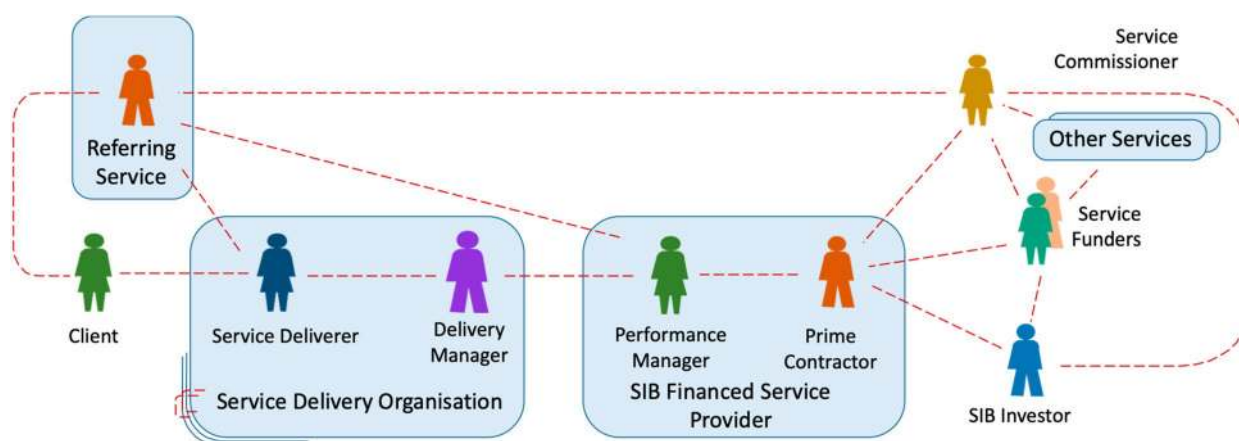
Service Commissioner

Referring Service

Other Services

Service Funders

Client

Service Deliverer

Delivery Manager

Performance Manager

Prime Contractor

Service Delivery Organisation

SIB Financed Service Provider

SIB Investor